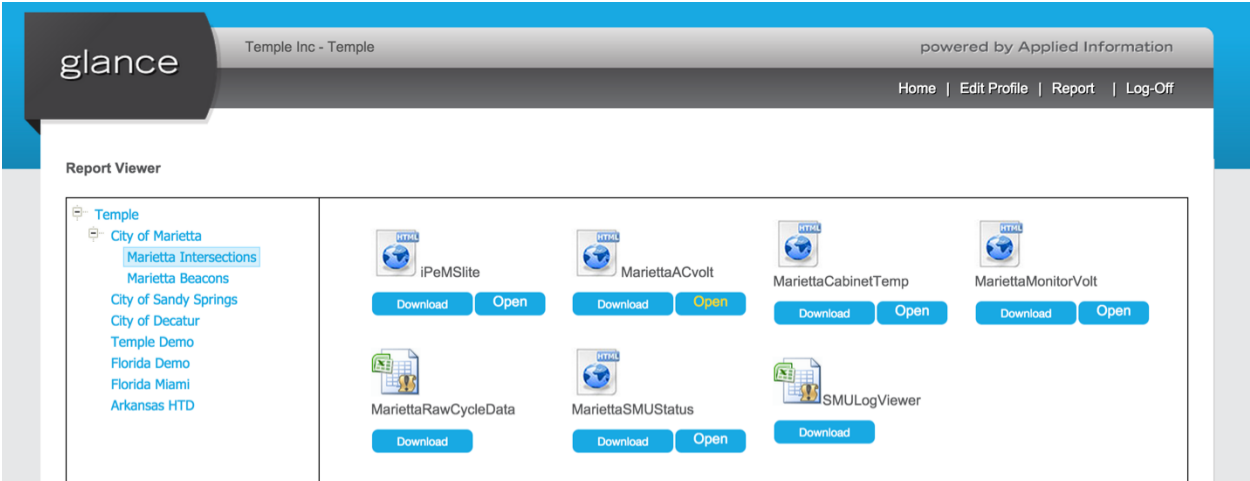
glance

Temple Inc - Temple

powered by Applied Information

Home | Edit Profile | Report | Log-Off

Report Viewer

Temple
City of Marietta
Marietta Intersections
Marietta Beacons
City of Sandy Springs
City of Decatur
Temple Demo
Florida Demo
Florida Miami
Arkansas HTD

HTML
iPeMSlite
Download Open

HTML
MariettaACvolt
Download Open

HTML
MariettaCabinetTemp
Download Open

HTML
MariettaMonitorVolt
Download Open

MariettaRawCycleData
Download

HTML
MariettaSMUStatus
Download Open

SMULogViewer
Download